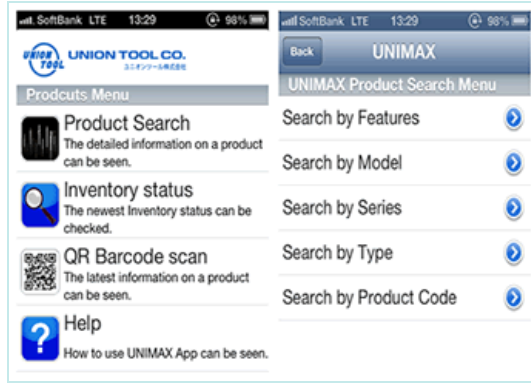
SoftBank LTE 13:29 98%

UNION TOOL UNION TOOL CO.
ユニオンツール株式会社

Prodcuts Menu

Product Search
The detailed information on a product can be seen.

Inventory status
The newest Inventory status can be checked.

QR Barcode scan
The latest information on a product can be seen.

?
Help
How to use UNIMAX App can be seen.

SoftBank LTE 13:29 98%

Back UNIMAX

UNIMAX Product Search Menu

Search by Features

Search by Model

Search by Series

Search by Type

Search by Product Code